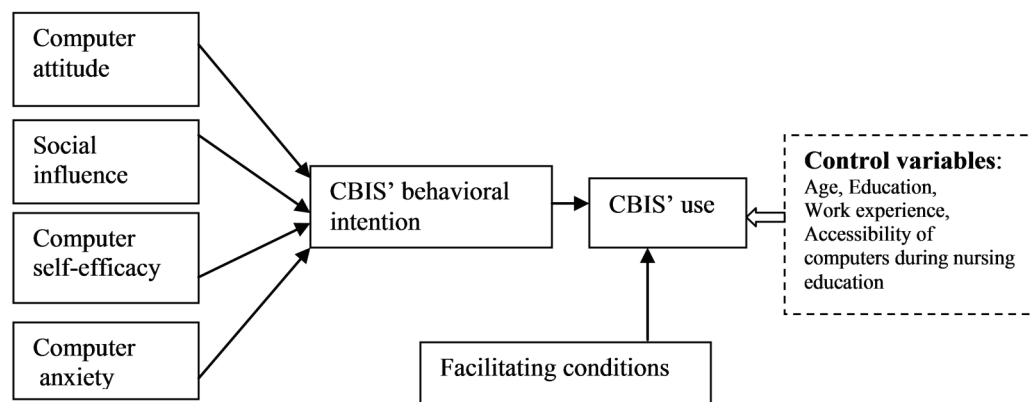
Computer attitude

Social influence

Computer self-efficacy

Computer anxiety

CBIS' behavioral intention

CBIS' use

Facilitating conditions

**Control variables**: Age, Education, Work experience, Accessibility of computers during nursing education